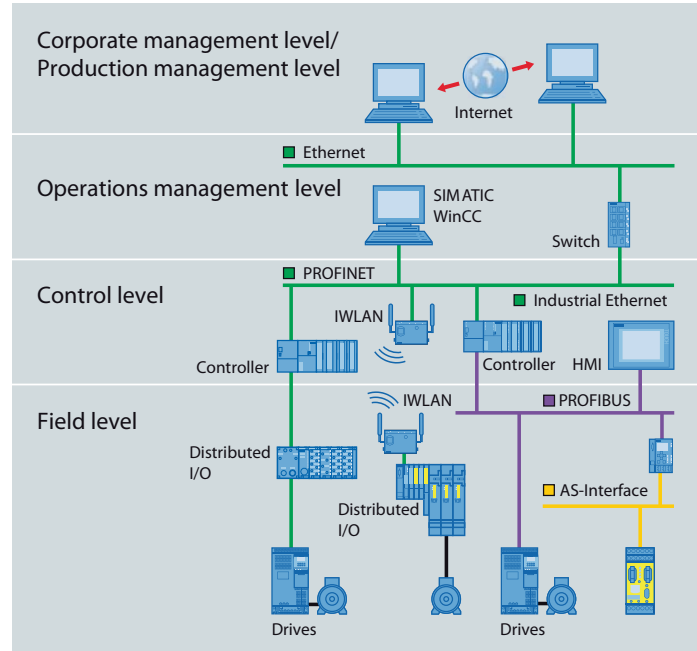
Corporate management level/
Production management level

Internet

Ethernet

Operations management level

SIMATIC
WinCC

Switch

PROFINET

Control level

Industrial Ethernet

IWLAN

Controller

Controller

HMI

Field level

IWLAN

PROFIBUS

Distributed
I/O

Distributed
I/O

AS-Interface

Drives

Drives